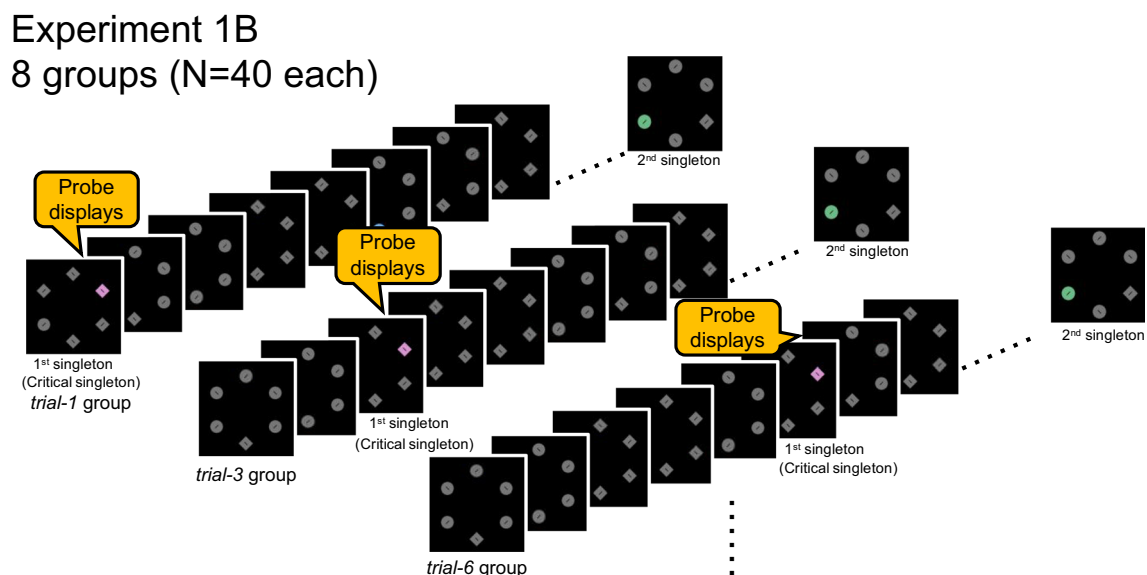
Experiment 1B
8 groups (N=40 each)

Probe displays

1$^{st}$ singleton
(Critical singleton)
*trial-1* group

2$^{nd}$ singleton

Probe displays

1$^{st}$ singleton
(Critical singleton)

*trial-3* group

2$^{nd}$ singleton

Probe displays

1$^{st}$ singleton
(Critical singleton)

*trial-6* group

2$^{nd}$ singleton